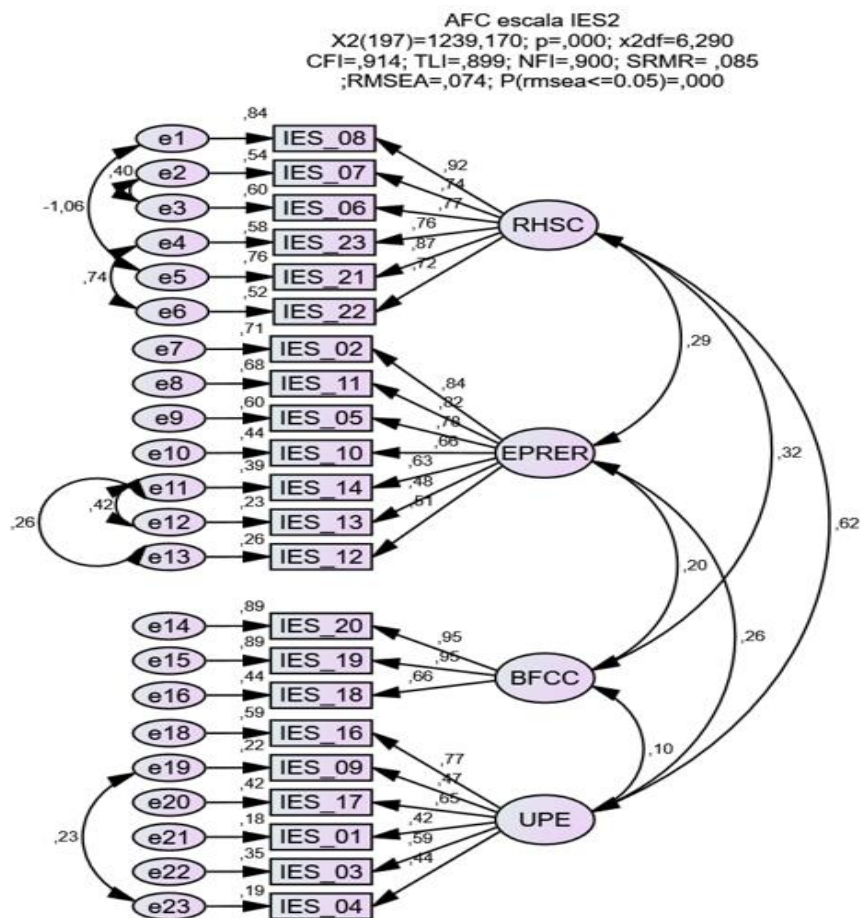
AFC escala IES2
X2(197)=1239,170; p=,000; x2df=6,290
CFI=,914; TLI=,899; NFI=,900; SRMR= ,085
;RMSEA=,074; P(rmsea<=0.05)=,000

e1 ,84 IES_08 ,92
e2 ,54 IES_07 ,74
e3 ,60 IES_06 ,77
e4 ,58 IES_23 ,76
e5 ,76 IES_21 ,87
e6 ,52 IES_22 ,72
,40
-1,06
,74
RHSC

e7 ,71 IES_02 ,84
e8 ,68 IES_11 ,82
e9 ,60 IES_05 ,78
e10 ,44 IES_10 ,66
e11 ,39 IES_14 ,63
e12 ,23 IES_13 ,48
e13 ,26 IES_12 ,51
,42
,26
EPRER

,29
,32
,62
,20
,26

e14 ,89 IES_20 ,95
e15 ,89 IES_19 ,95
e16 ,44 IES_18 ,66
BFCC

,10

e18 ,59 IES_16 ,77
e19 ,22 IES_09 ,47
e20 ,42 IES_17 ,65
e21 ,18 IES_01 ,42
e22 ,35 IES_03 ,59
e23 ,19 IES_04 ,44
,23
UPE